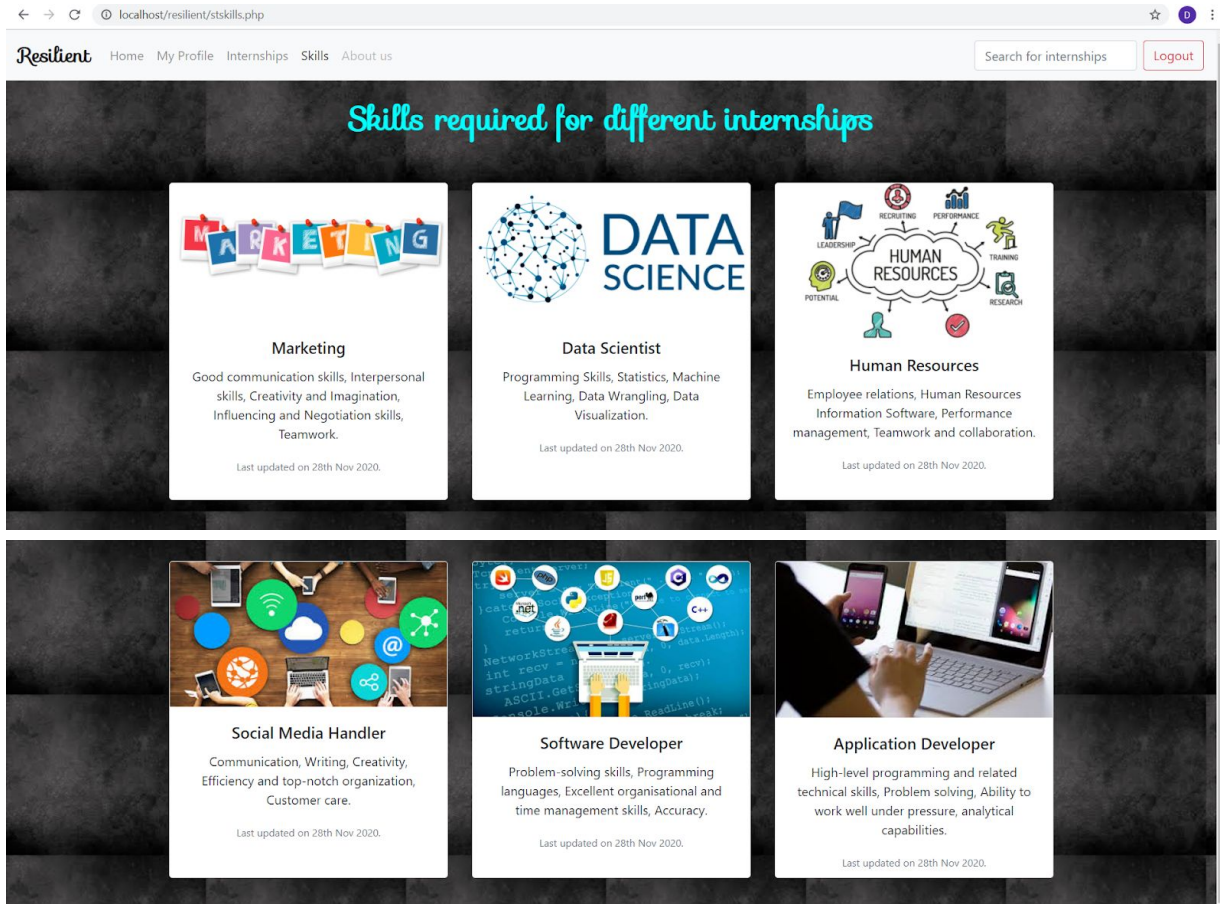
localhost/resilient/stskills.php

D

Resilient Home My Profile Internships Skills About us

Search for internships

Logout

Skills required for different internships

MARKETING

Marketing

Good communication skills, Interpersonal skills, Creativity and Imagination, Influencing and Negotiation skills, Teamwork.

Last updated on 28th Nov 2020.

DATA SCIENCE

Data Scientist

Programming Skills, Statistics, Machine Learning, Data Wrangling, Data Visualization.

Last updated on 28th Nov 2020.

RECRUITING PERFORMANCE LEADERSHIP HUMAN RESOURCES TRAINING POTENTIAL RESEARCH

Human Resources

Employee relations, Human Resources Information Software, Performance management, Teamwork and collaboration.

Last updated on 28th Nov 2020.

Social Media Handler

Communication, Writing, Creativity, Efficiency and top-notch organization, Customer care.

Last updated on 28th Nov 2020.

Software Developer

Problem-solving skills, Programming languages, Excellent organisational and time management skills, Accuracy.

Last updated on 28th Nov 2020.

Application Developer

High-level programming and related technical skills, Problem solving, Ability to work well under pressure, analytical capabilities.

Last updated on 28th Nov 2020.